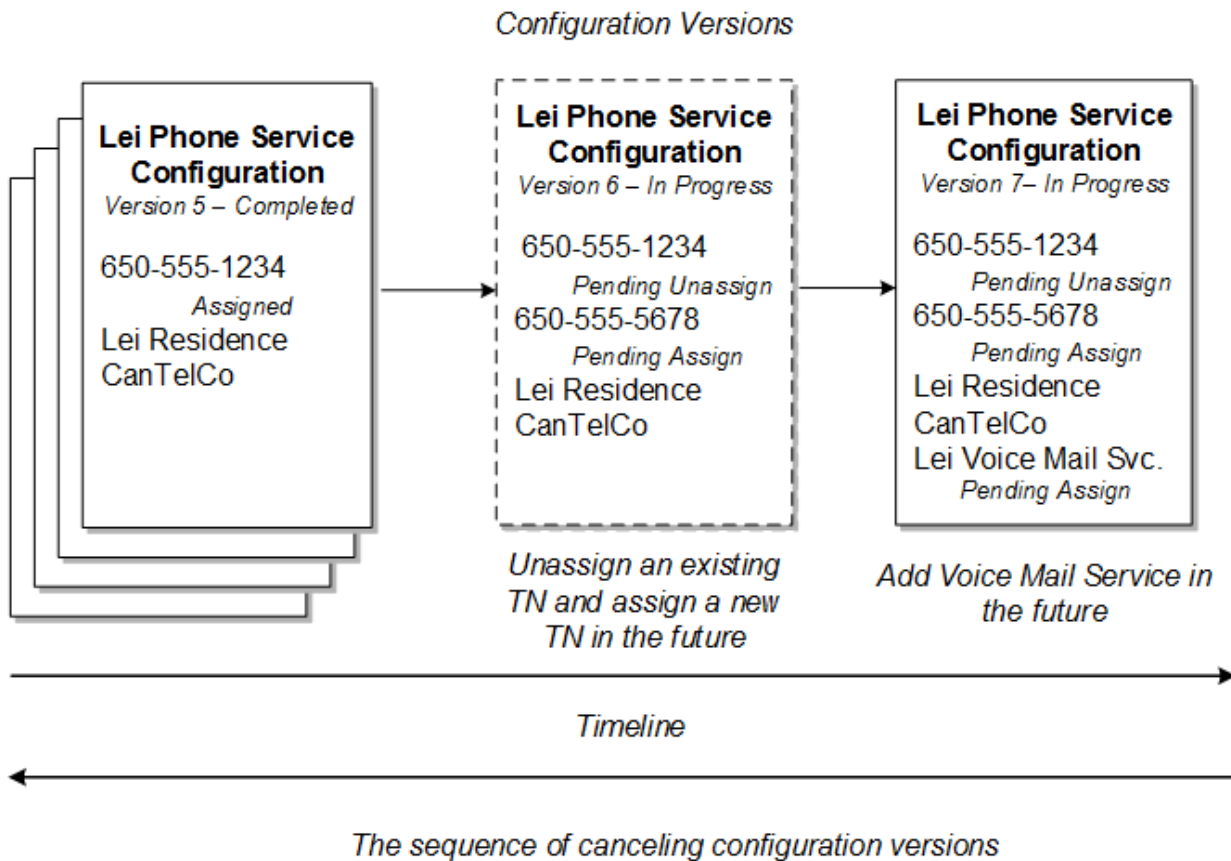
Configuration Versions

Lei Phone Service Configuration
Version 5 – Completed
650-555-1234
Assigned
Lei Residence
CanTelCo

Lei Phone Service Configuration
Version 6 – In Progress
650-555-1234
Pending Unassign
650-555-5678
Pending Assign
Lei Residence
CanTelCo

Unassign an existing TN and assign a new TN in the future

Lei Phone Service Configuration
Version 7– In Progress
650-555-1234
Pending Unassign
650-555-5678
Pending Assign
Lei Residence
CanTelCo
Lei Voice Mail Svc.
Pending Assign

Add Voice Mail Service in the future

Timeline

The sequence of canceling configuration versions